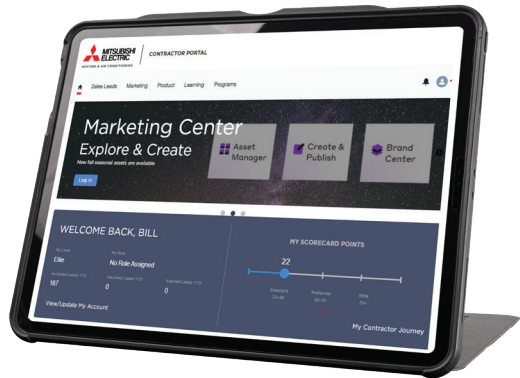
MITSUBISHI ELECTRIC
HEATING & AIR CONDITIONING
CONTRACTOR PORTAL

Sales Leads Marketing Product Learning Programs

Marketing Center
Explore & Create
New fall seasonal assets are available

Log In

Asset Manager

Create & Publish

Brand Center

WELCOME BACK, BILL

My Level
Elite

My Role
No Role Assigned

Accepted Leads YTD
167

Declined Leads YTD
0

Expired Leads YTD
0

View/Update My Account

MY SCORECARD POINTS

22

Standard
25-49

Preferred
50-74

Elite
75+

My Contractor Journey